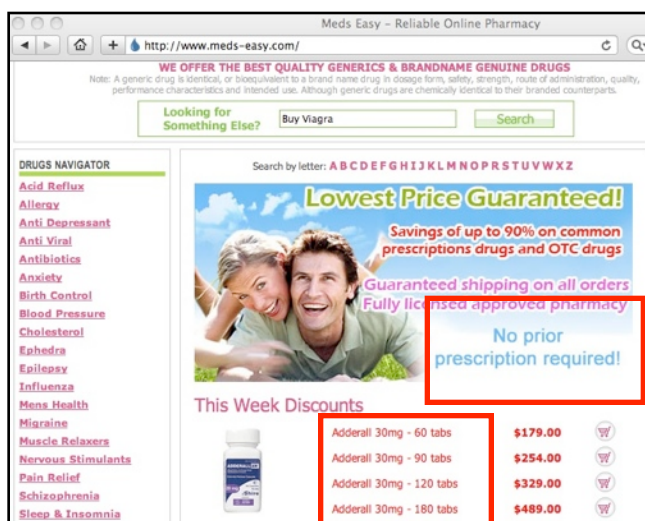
Meds Easy - Reliable Online Pharmacy

http://www.meds-easy.com/

WE OFFER THE BEST QUALITY GENERICS & BRANDNAME GENUINE DRUGS

Note: A generic drug is identical, or bioequivalent to a brand name drug in dosage form, safety, strength, route of administration, quality, performance characteristics and intended use. Although generic drugs are chemically identical to their branded counterparts.

Looking for Something Else?

Buy Viagra

Search

DRUGS NAVIGATOR

Acid Reflux
Allergy
Anti Depressant
Anti Viral
Antibiotics
Anxiety
Birth Control
Blood Pressure
Cholesterol
Ephedra
Epilepsy
Influenza
Mens Health
Migraine
Muscle Relaxers
Nervous Stimulants
Pain Relief
Schizophrenia
Sleep & Insomnia

Search by letter: A B C D E F G H I J K L M N O P R S T U V W X Z

Lowest Price Guaranteed!

Savings of up to 90% on common prescriptions drugs and OTC drugs

Guaranteed shipping on all orders

Fully licensed approved pharmacy

No prior prescription required!

This Week Discounts

| | | |
|---|---|---|
| Adderall 30mg - 60 tabs | $179.00 | |
| Adderall 30mg - 90 tabs | $254.00 | |
| Adderall 30mg - 120 tabs | $329.00 | |
| Adderall 30mg - 180 tabs | $489.00 | |